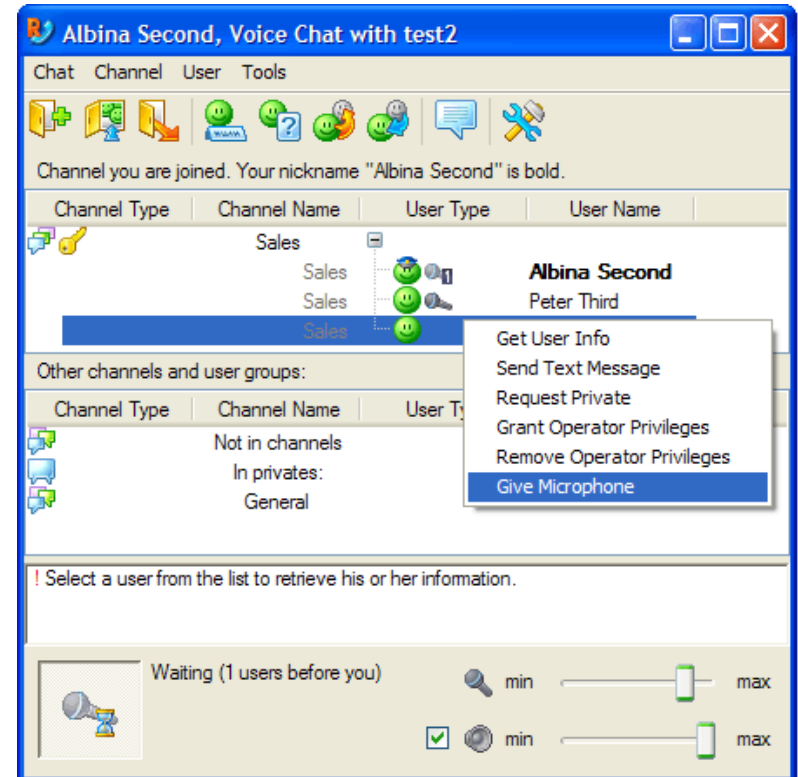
Albina Second, Voice Chat with test2

Chat Channel User Tools

Channel you are joined. Your nickname "Albina Second" is bold.

| Channel Type | Channel Name | User Type | User Name |
|---|---|---|---|
| | Sales | | |
| | Sales | 1 | Albina Second |
| | Sales | | Peter Third |
| | Sales | | |

Get User Info
Send Text Message
Request Private
Grant Operator Privileges
Remove Operator Privileges
Give Microphone

Other channels and user groups:

| Channel Type | Channel Name | User Ty |
|---|---|---|
| | Not in channels | |
| | In privates: | |
| | General | |

! Select a user from the list to retrieve his or her information.

Waiting (1 users before you)

min max

min max